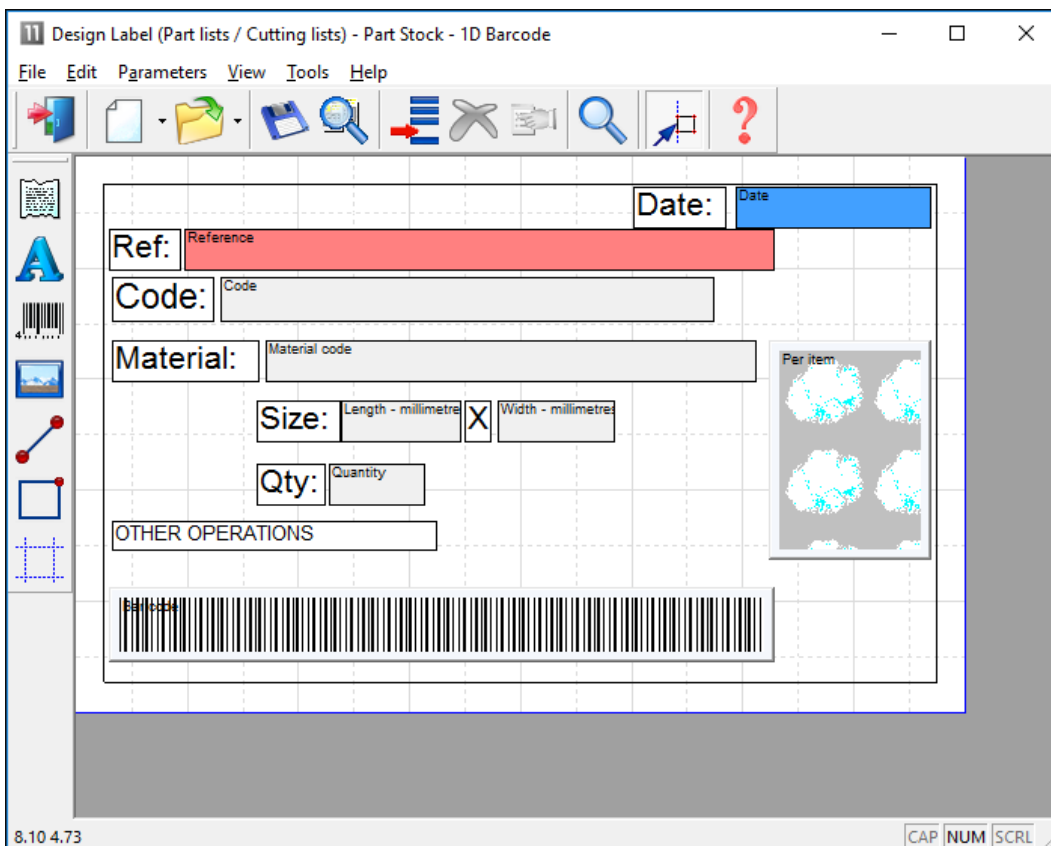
Design Label (Part lists / Cutting lists) - Part Stock - 1D Barcode

File Edit Parameters View Tools Help

Date: Date

Ref: Reference

Code: Code

Material: Material code

Per item

Size: Length - millimetre X Width - millimetres

Qty: Quantity

OTHER OPERATIONS

Barcode

8.10 4.73

CAP NUM SCRL